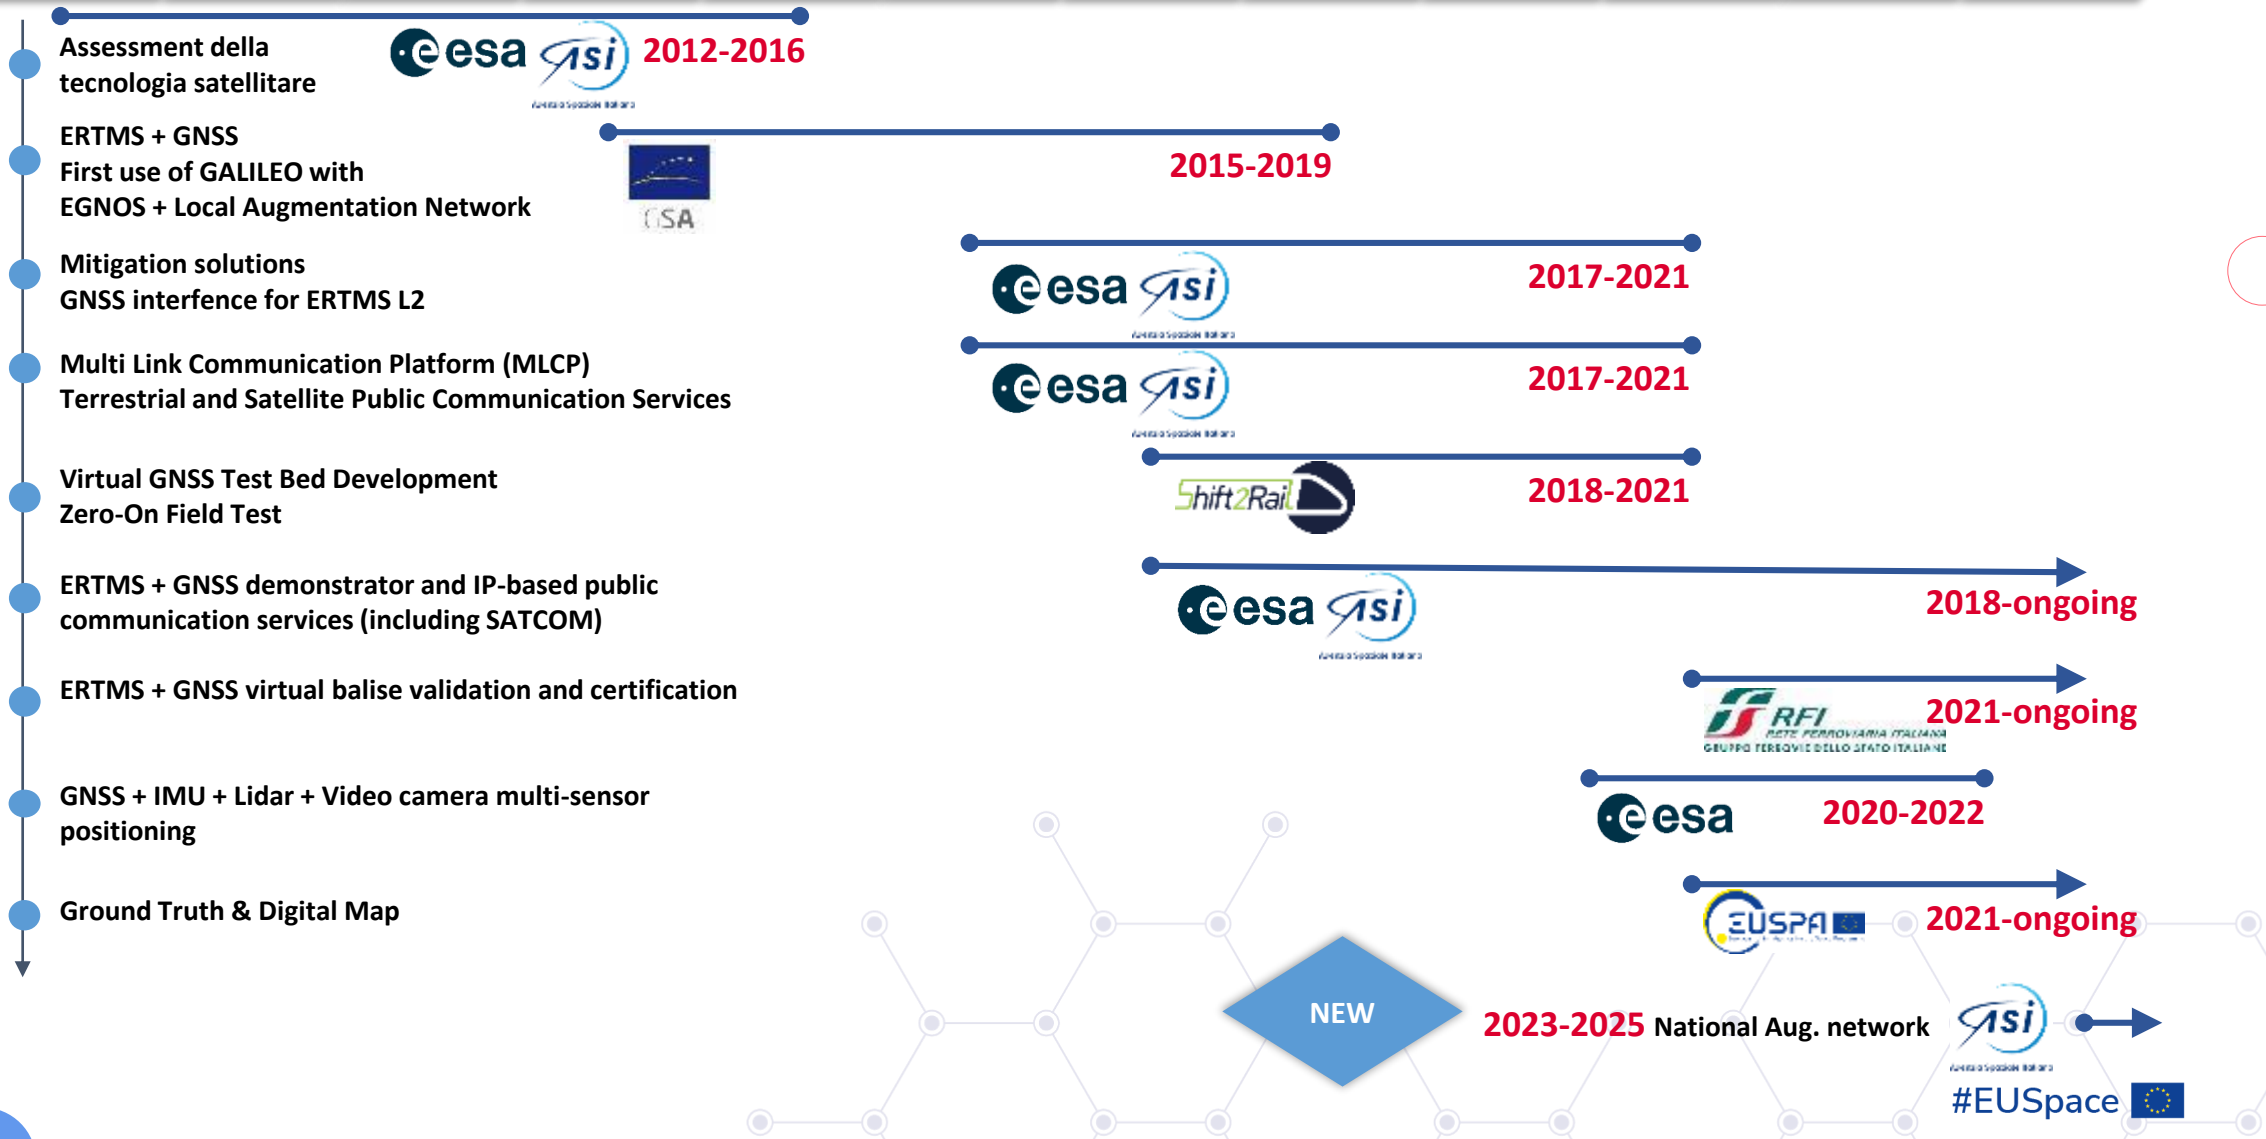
Assessment della tecnologia satellitare

esa asi 2012-2016

ERTMS + GNSS
First use of GALILEO with
EGNOS + Local Augmentation Network

GSA 2015-2019

Mitigation solutions
GNSS interfence for ERTMS L2

esa asi 2017-2021

Multi Link Communication Platform (MLCP)
Terrestrial and Satellite Public Communication Services

esa asi 2017-2021

Virtual GNSS Test Bed Development
Zero-On Field Test

Shift2Rail 2018-2021

ERTMS + GNSS demonstrator and IP-based public communication services (including SATCOM)

esa asi 2018-ongoing

ERTMS + GNSS virtual balise validation and certification

RFI RETE FERROVIARIA ITALIANA GRUPPO FERROVIE DELLO STATO ITALIANE 2021-ongoing

GNSS + IMU + Lidar + Video camera multi-sensor positioning

esa 2020-2022

Ground Truth & Digital Map

EUSPA 2021-ongoing

NEW

2023-2025 National Aug. network asi

#EUSpace